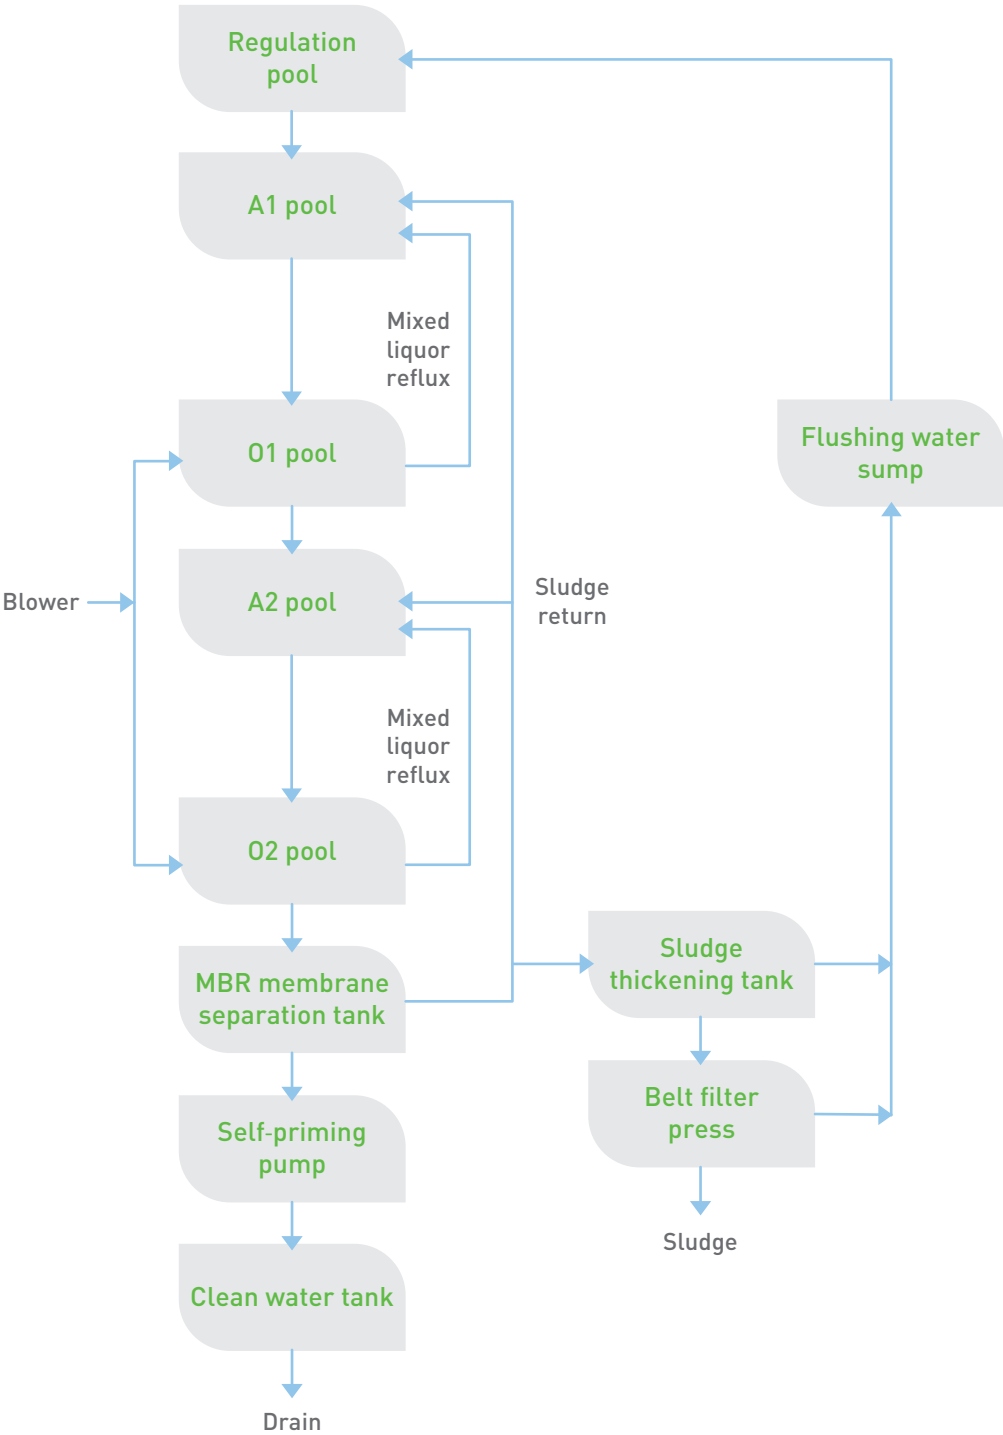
Regulation pool

A1 pool

Mixed liquor reflux

O1 pool

Flushing water sump

Blower

A2 pool

Sludge return

Mixed liquor reflux

O2 pool

MBR membrane separation tank

Sludge thickening tank

Belt filter press

Self-priming pump

Sludge

Clean water tank

Drain